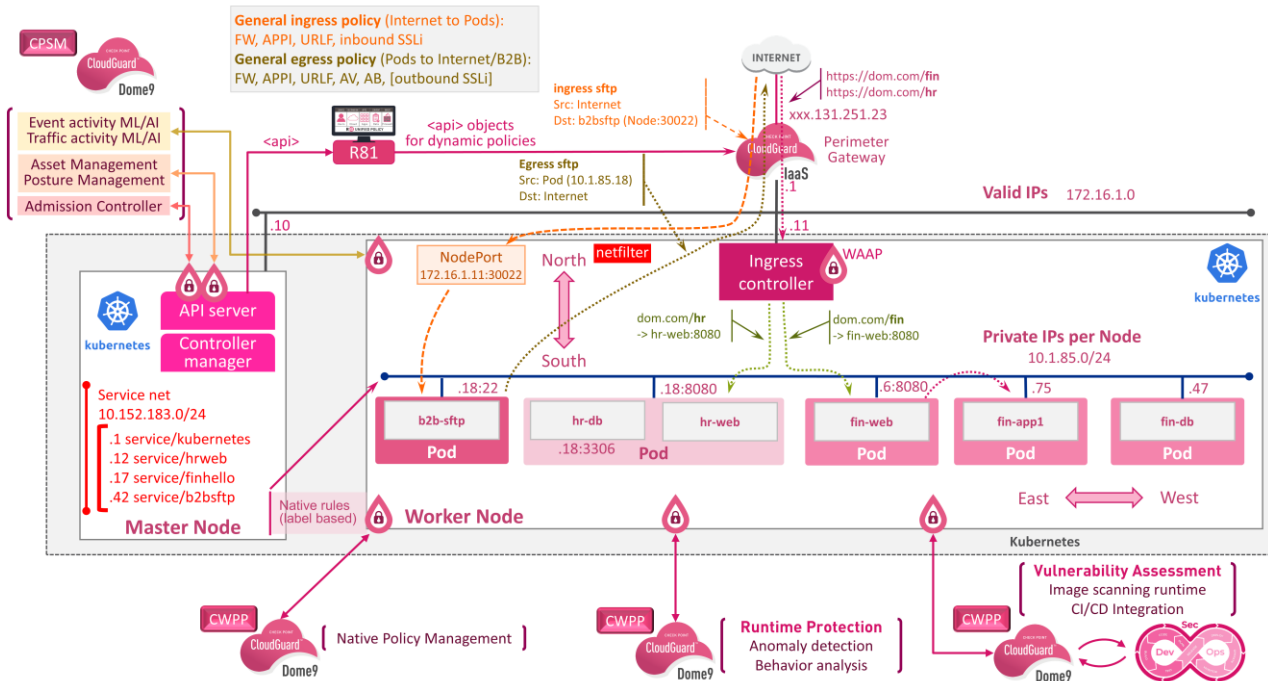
General ingress policy (Internet to Pods):
FW, APPI, URLF, inbound SSLi
General egress policy (Pods to Internet/B2B):
FW, APPI, URLF, AV, AB, [outbound SSLi]

CPSM
CHECK POINT CloudGuard
Dome9

Event activity ML/AI
Traffic activity ML/AI
Asset Management
Posture Management
Admission Controller

<api>
R81
<api> objects for dynamic policies

INTERNET
ingress sftp
Src: Internet
Dst: b2bsftp (Node:30022)
https://dom.com/fin
https://dom.com/hr
xxx.131.251.23
CHECK POINT CloudGuard
Perimeter Gateway
IaaS
.1
Egress sftp
Src: Pod (10.1.85.18)
Dst: Internet

Valid IPs 172.16.1.0
.10
.11

NodePort
172.16.1.11:30022
North
netfilter
Ingress controller
WAAP
kubernetes

API server
Controller manager
kubernetes

dom.com/hr
-> hr-web:8080
dom.com/fin
-> fin-web:8080
South
Private IPs per Node
10.1.85.0/24

Service net
10.152.183.0/24
.1 service/kubernetes
.12 service/hrweb
.17 service/finhello
.42 service/b2bsftp
Master Node

.18:22
b2b-sftp
Pod
hr-db
.18:3306
.18:8080
hr-web
Pod
fin-web
Pod
.6:8080
fin-app1
Pod
.75
fin-db
Pod
.47

Native rules (label based)
Worker Node
East
West
Kubernetes

CWPP
CHECK POINT CloudGuard
Dome9
Native Policy Management

CWPP
CHECK POINT CloudGuard
Dome9
Runtime Protection
Anomaly detection
Behavior analysis

Vulnerability Assessment
Image scanning runtime
CI/CD Integration
CWPP
CHECK POINT CloudGuard
Dome9
Dev Sec Ops